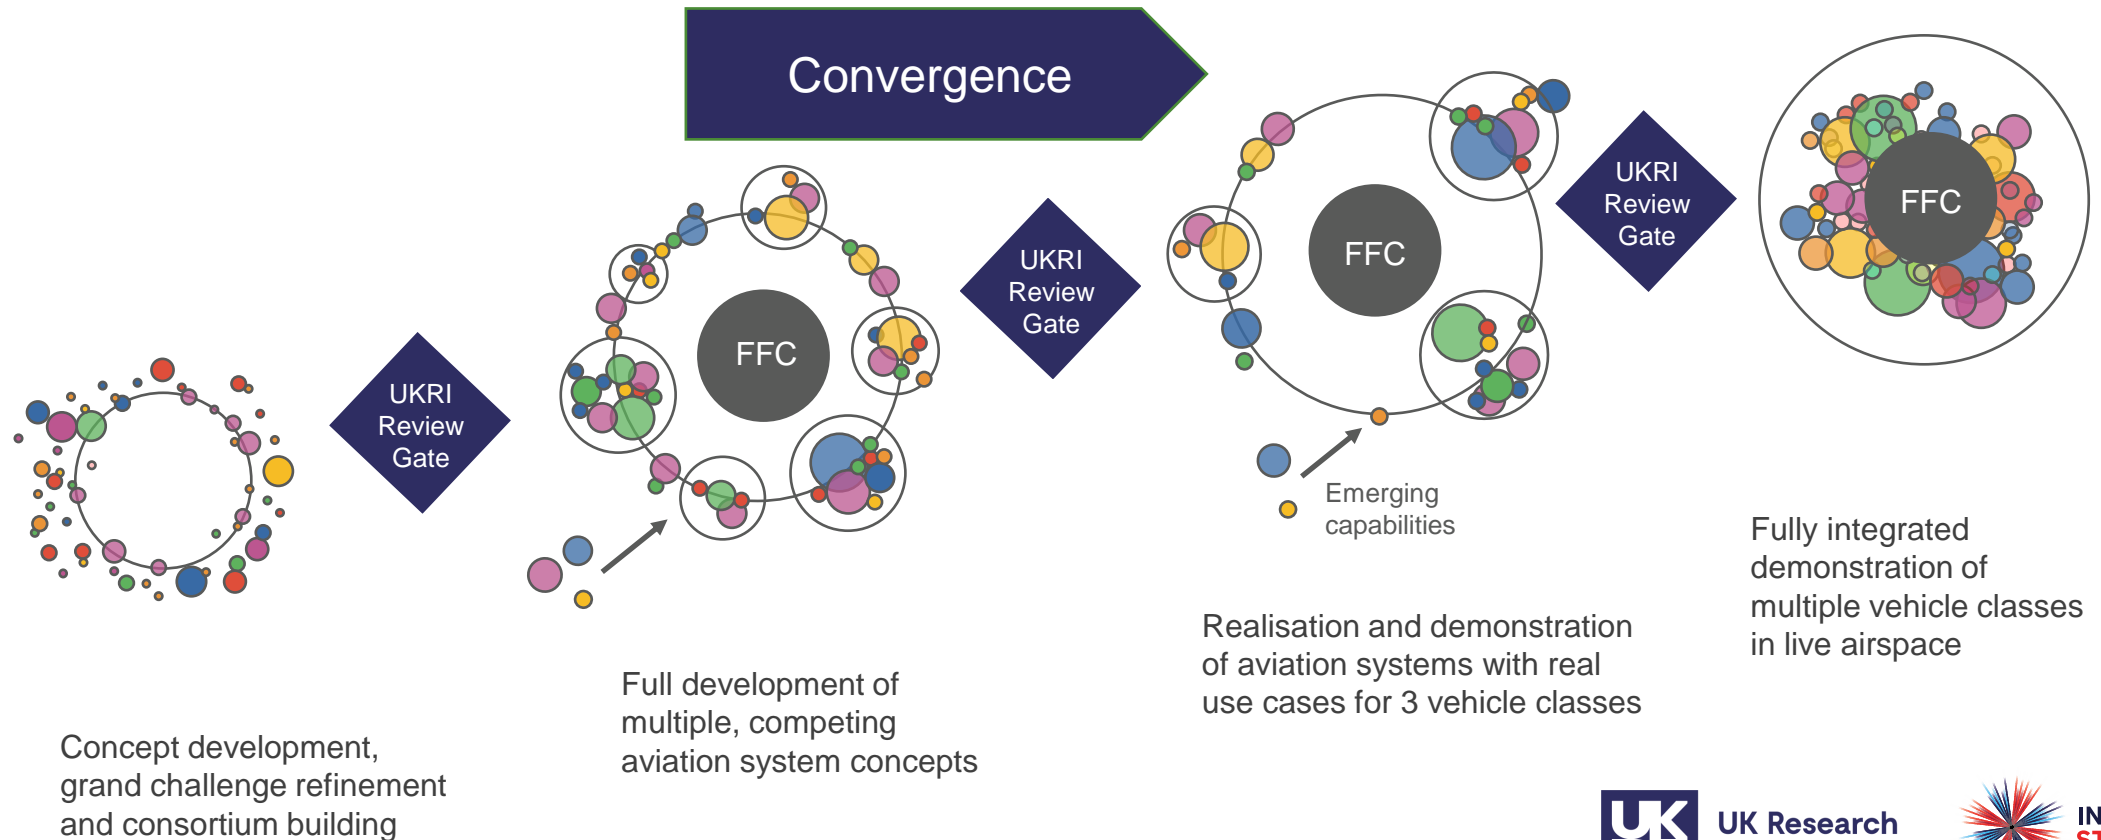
Convergence

UKRI Review Gate

FFC

UKRI Review Gate

FFC

UKRI Review Gate

FFC

Emerging capabilities

Concept development, grand challenge refinement and consortium building

Full development of multiple, competing aviation system concepts

Realisation and demonstration of aviation systems with real use cases for 3 vehicle classes

Fully integrated demonstration of multiple vehicle classes in live airspace

UK UK Research

IN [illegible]